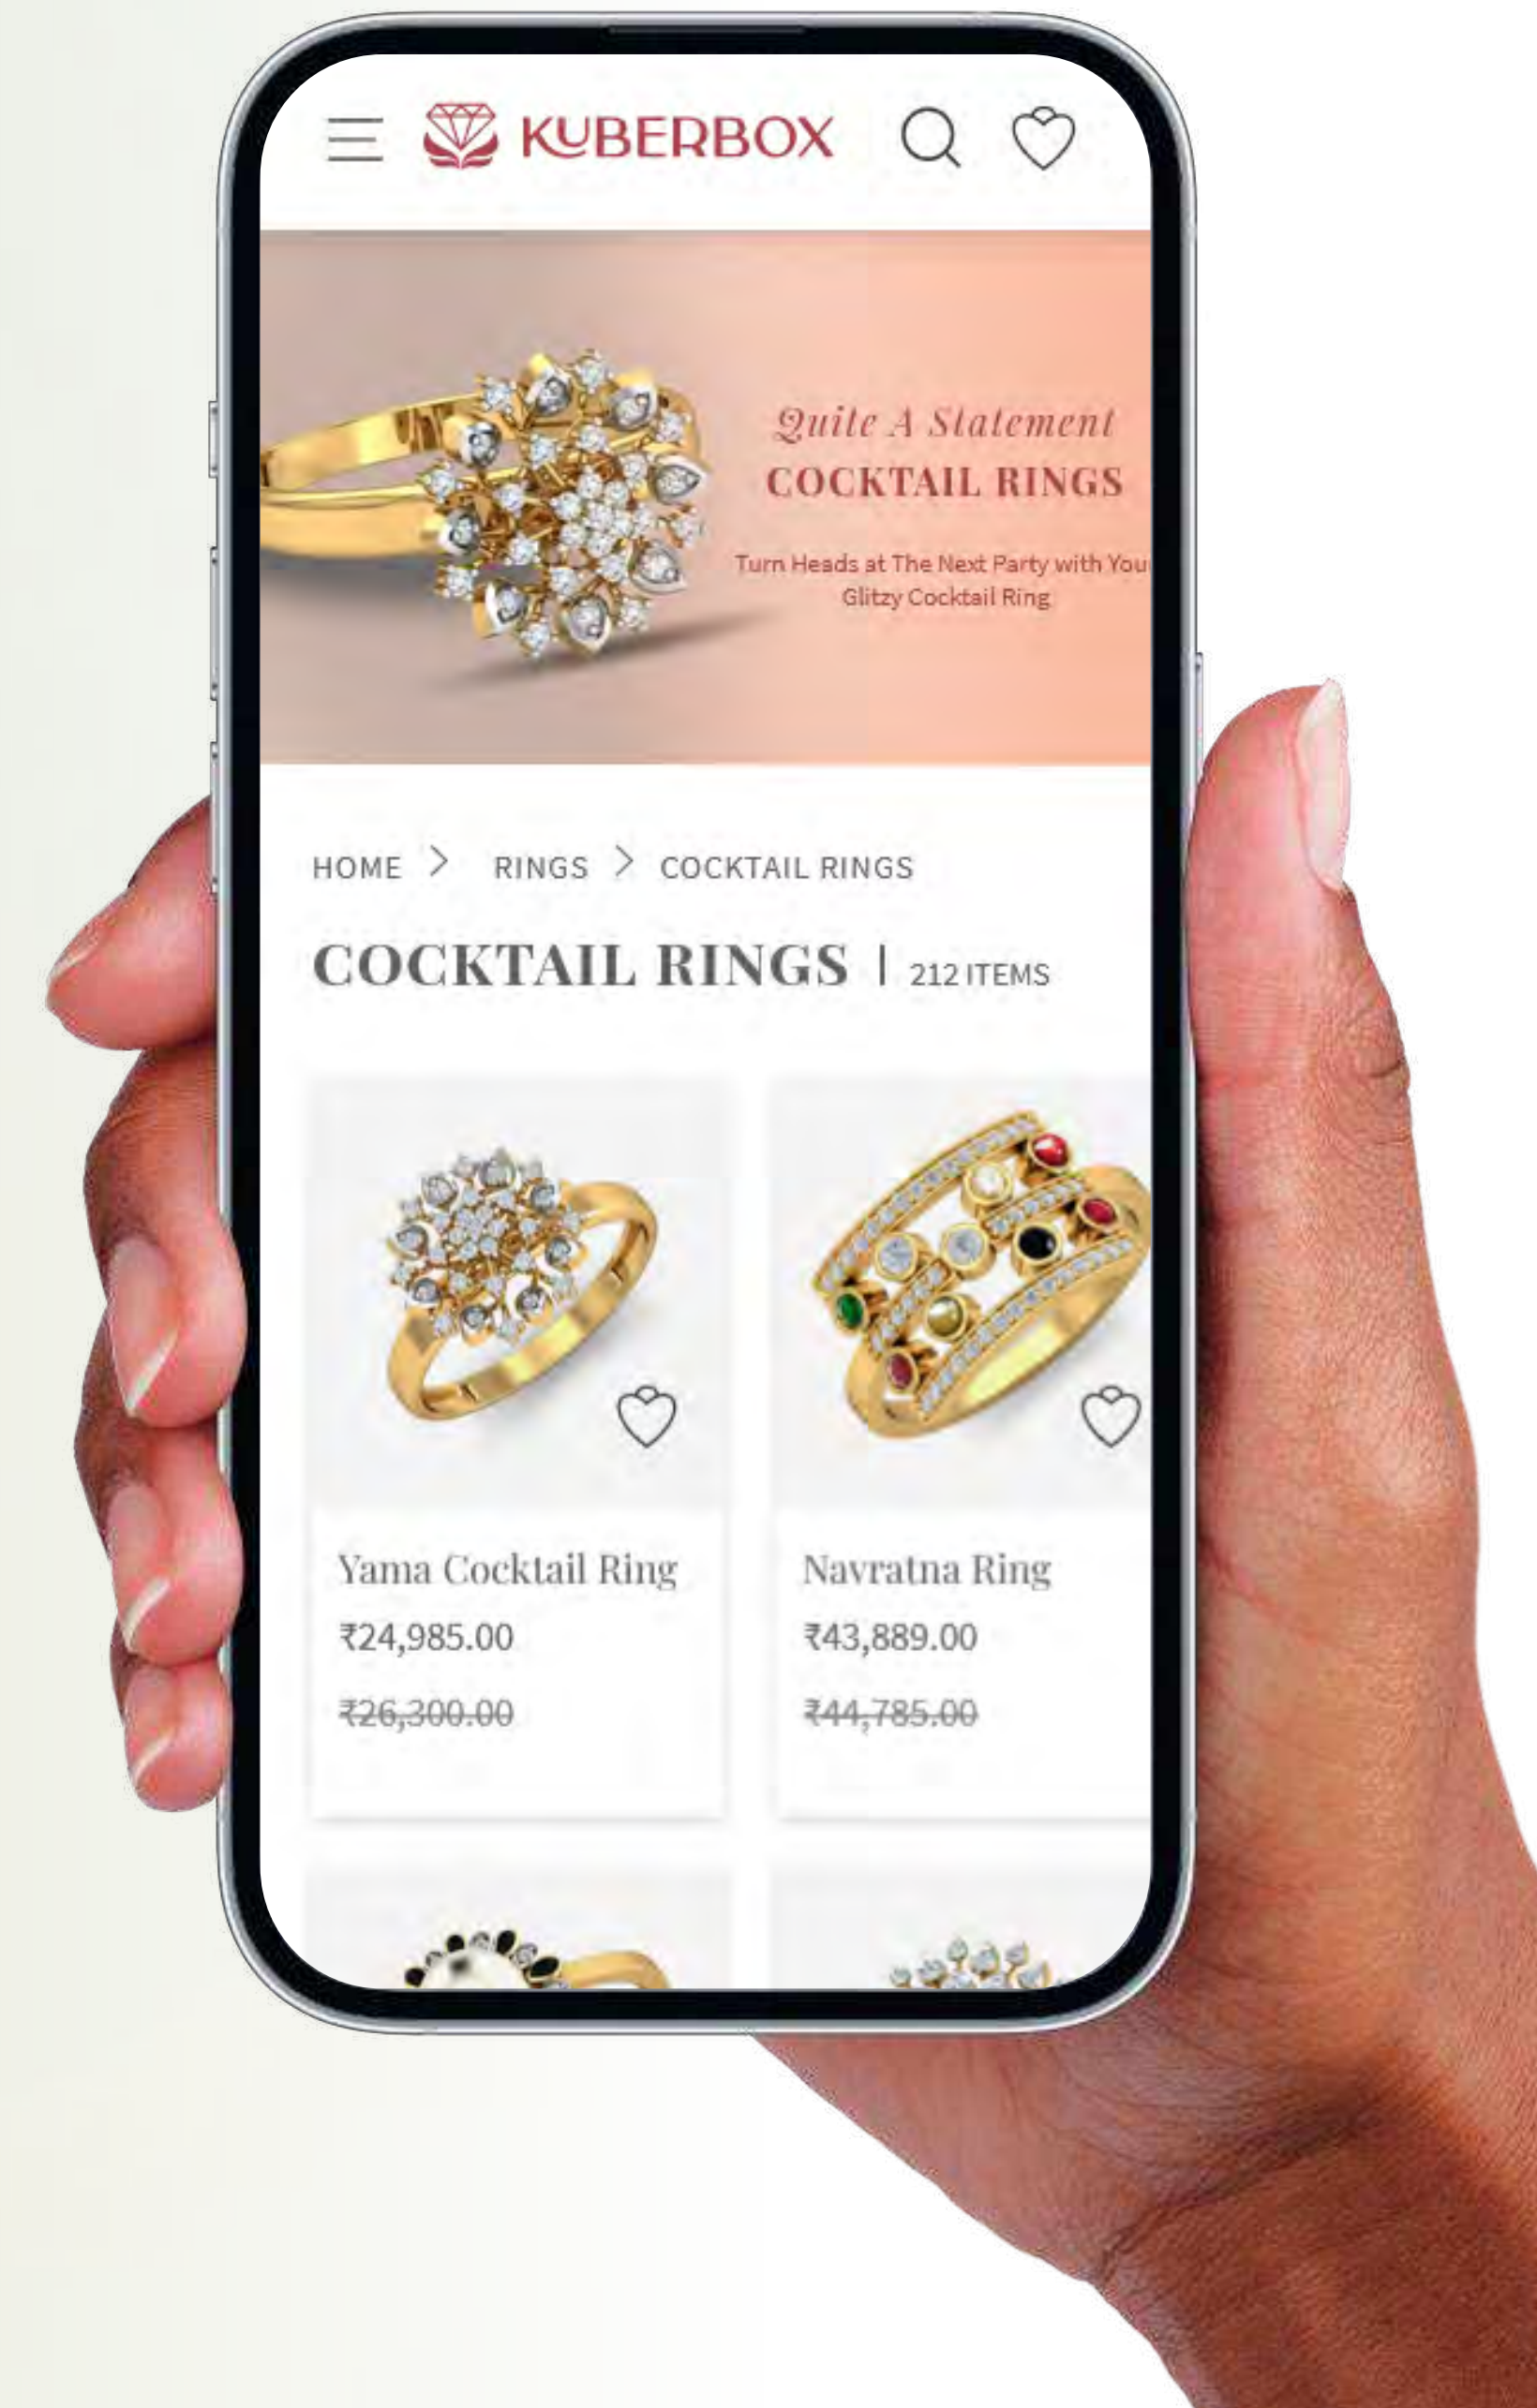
KUBERBOX

Quite A Statement
COCKTAIL RINGS

Turn Heads at The Next Party with You
Glitzy Cocktail Ring

HOME > RINGS > COCKTAIL RINGS

COCKTAIL RINGS | 212 ITEMS

Yama Cocktail Ring
₹24,985.00
₹26,300.00

Navratna Ring
₹43,889.00
₹44,785.00